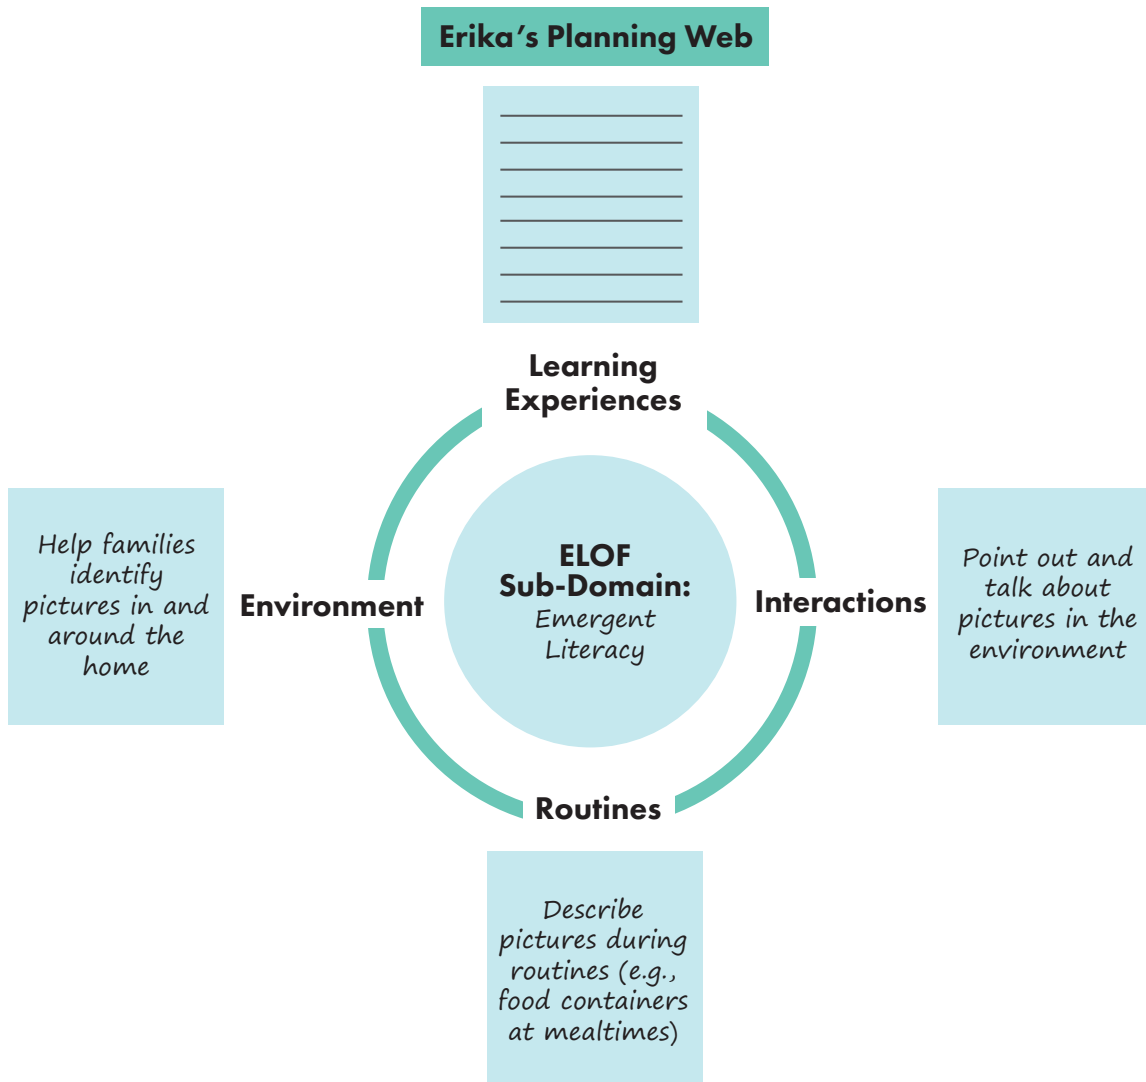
Erika's Planning Web

Learning Experiences

Help families identify pictures in and around the home

Environment

ELOF Sub-Domain: Emergent Literacy

Interactions

Point out and talk about pictures in the environment

Routines

Describe pictures during routines (e.g., food containers at mealtimes)